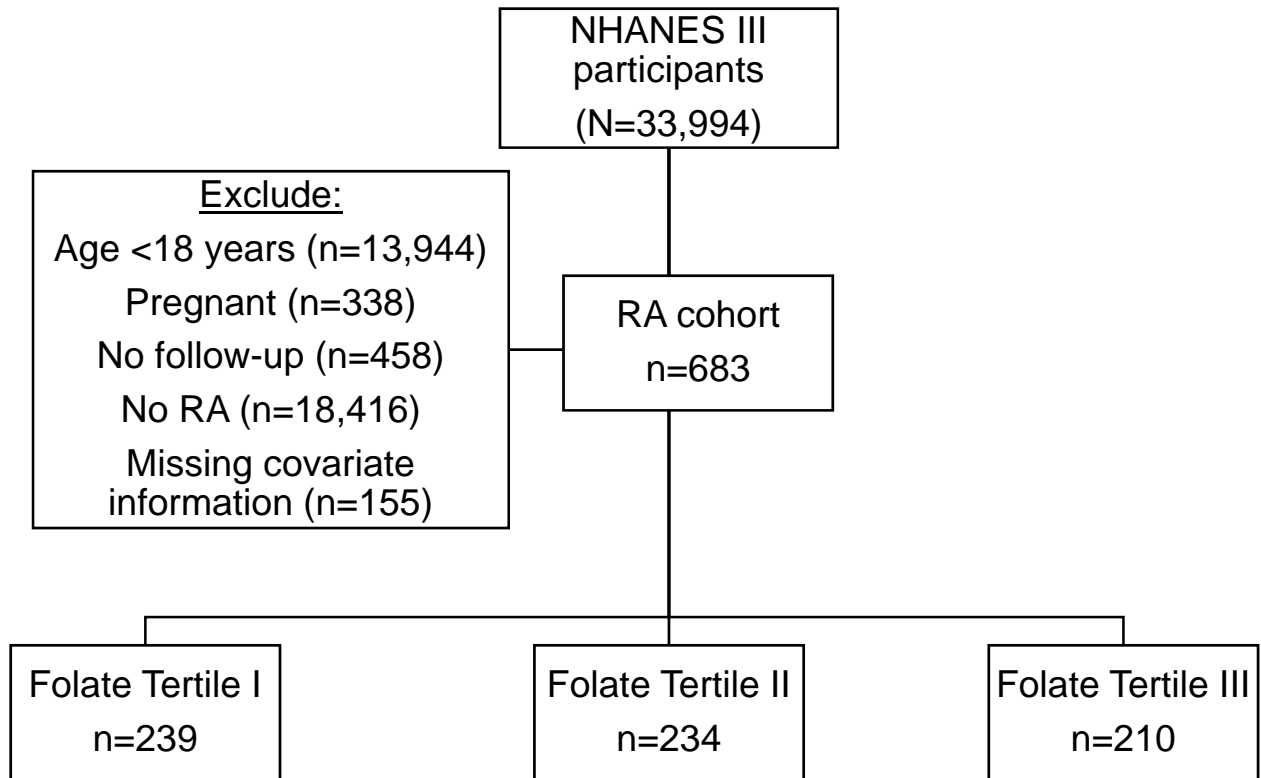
NHANES III participants
(N=33,994)

Exclude:
Age <18 years (n=13,944)
Pregnant (n=338)
No follow-up (n=458)
No RA (n=18,416)
Missing covariate information (n=155)

RA cohort
n=683

Folate Tertile I
n=239

Folate Tertile II
n=234

Folate Tertile III
n=210